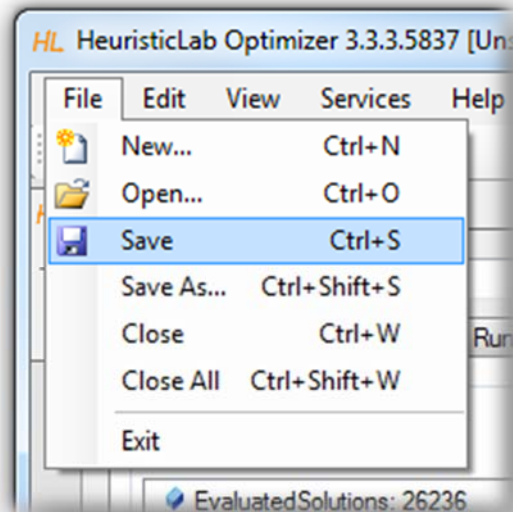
HL HeuristicLab Optimizer 3.3.3.5837 [Uns

File Edit View Services Help

New... Ctrl+N
Open... Ctrl+O
Save Ctrl+S
Save As... Ctrl+Shift+S
Close Ctrl+W
Close All Ctrl+Shift+W
Exit

Run

EvaluatedSolutions: 26236